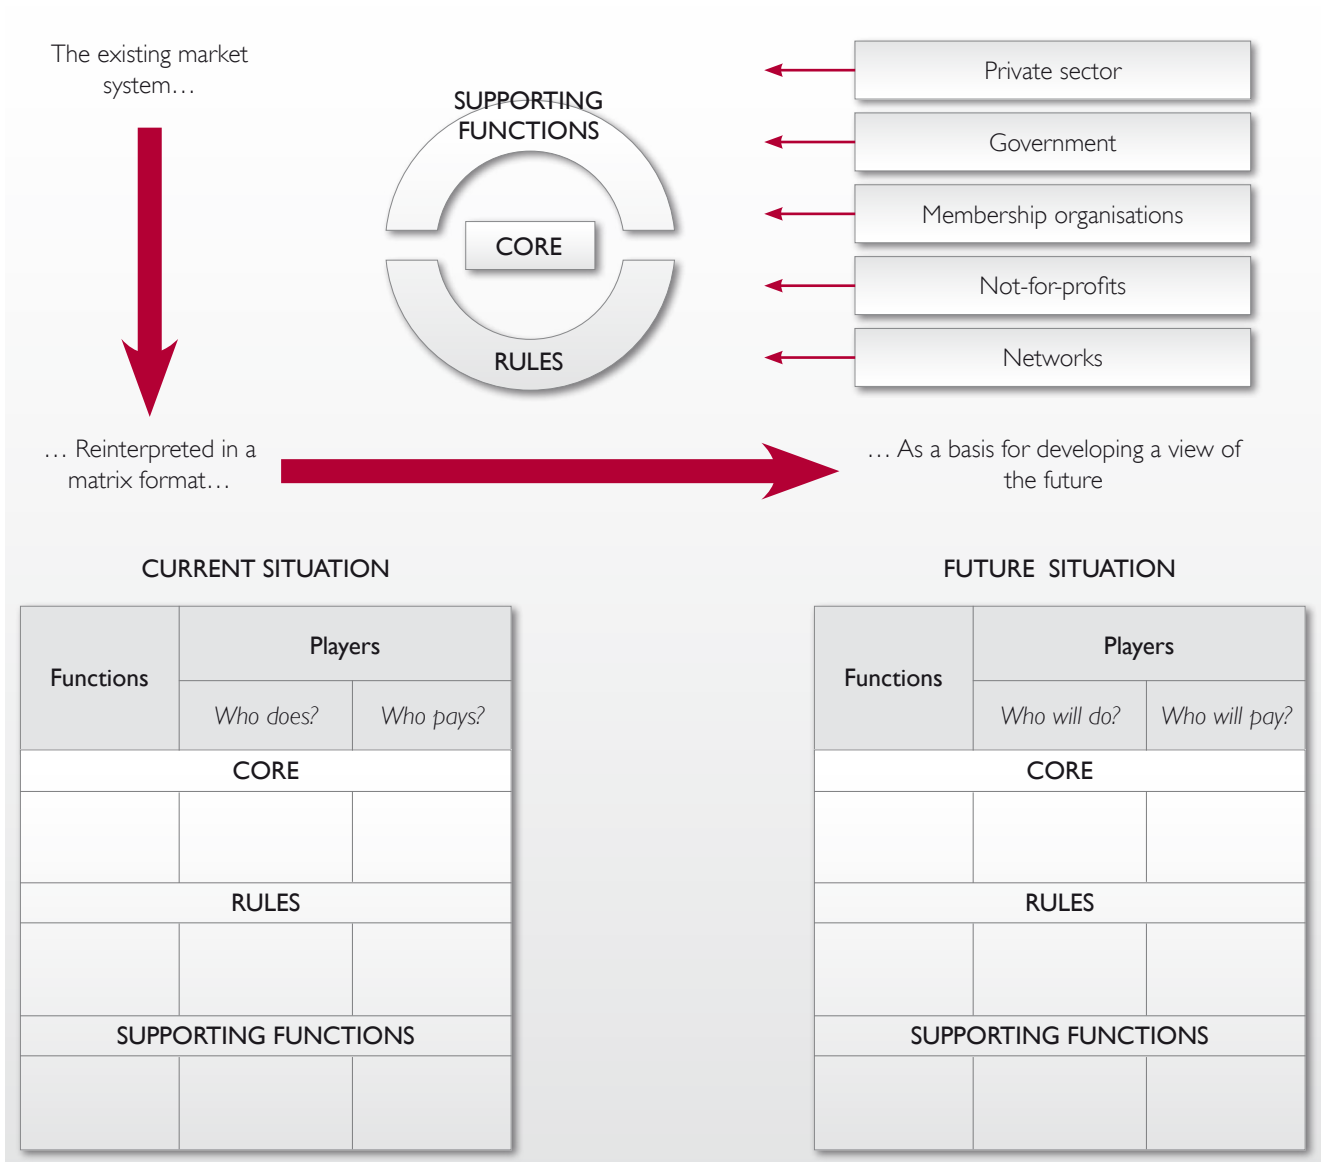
The existing market system…

SUPPORTING FUNCTIONS

CORE

RULES

Private sector

Government

Membership organisations

Not-for-profits

Networks

… Reinterpreted in a matrix format…

… As a basis for developing a view of the future

CURRENT SITUATION

| Functions | Players | |
|---|---|---|
| | Who does? | Who pays? |
| CORE | | |
| | | |
| RULES | | |
| | | |
| SUPPORTING FUNCTIONS | | |
| | | |

FUTURE SITUATION

| Functions | Players | |
|---|---|---|
| | Who will do? | Who will pay? |
| CORE | | |
| | | |
| RULES | | |
| | | |
| SUPPORTING FUNCTIONS | | |
| | | |